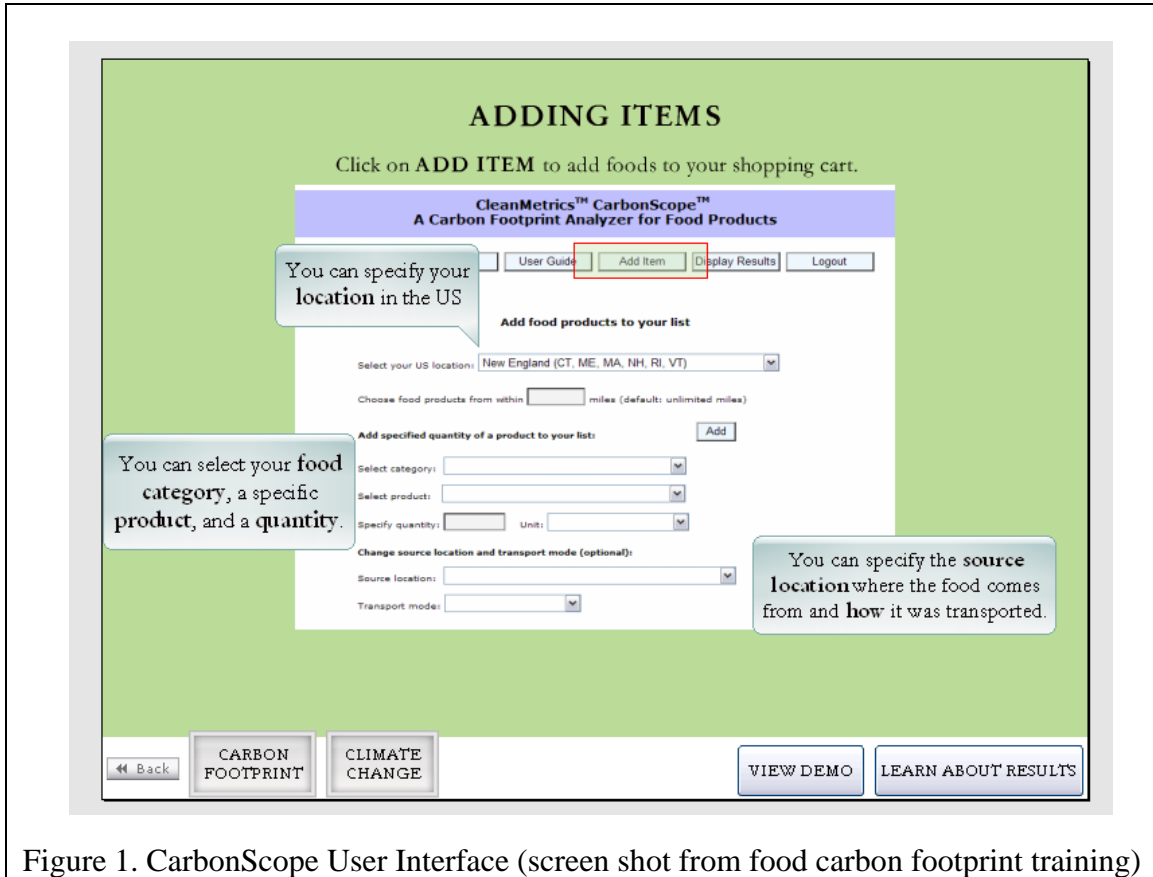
ADDING ITEMS

Click on ADD ITEM to add foods to your shopping cart.

CleanMetrics™ CarbonScope™
A Carbon Footprint Analyzer for Food Products

User Guide | Add Item | Display Results | Logout

You can specify your location in the US

Add food products to your list

Select your US location: New England (CT, ME, MA, NH, RI, VT)

Choose food products from within [ ] miles (default: unlimited miles)

Add specified quantity of a product to your list: Add

You can select your food category, a specific product, and a quantity.

Select category:

Select product:

Specify quantity: Unit:

Change source location and transport mode (optional):

Source location:

Transport mode:

You can specify the source location where the food comes from and how it was transported.

◄◄ Back | CARBON FOOTPRINT | CLIMATE CHANGE | VIEW DEMO | LEARN ABOUT RESULTS

Figure 1. CarbonScope User Interface (screen shot from food carbon footprint training)